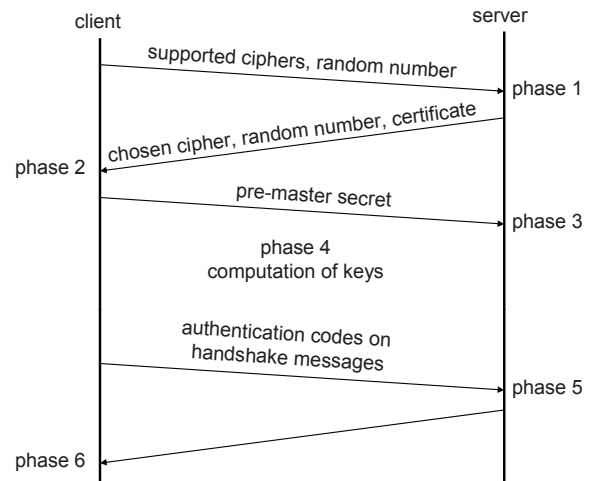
client

server

supported ciphers, random number

phase 1

chosen cipher, random number, certificate

phase 2

pre-master secret

phase 3

phase 4
computation of keys

authentication codes on handshake messages

phase 5

phase 6